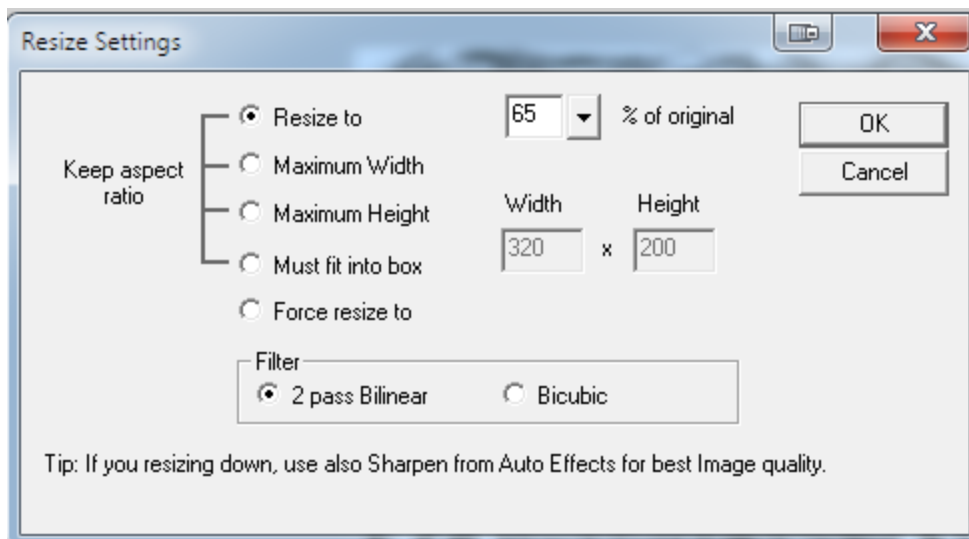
Resize Settings

Keep aspect ratio

Resize to

Maximum Width

Maximum Height

Must fit into box

Force resize to

65

% of original

Width

Height

320

x

200

OK

Cancel

Filter

2 pass Bilinear

Bicubic

Tip: If you resizing down, use also Sharpen from Auto Effects for best Image quality.